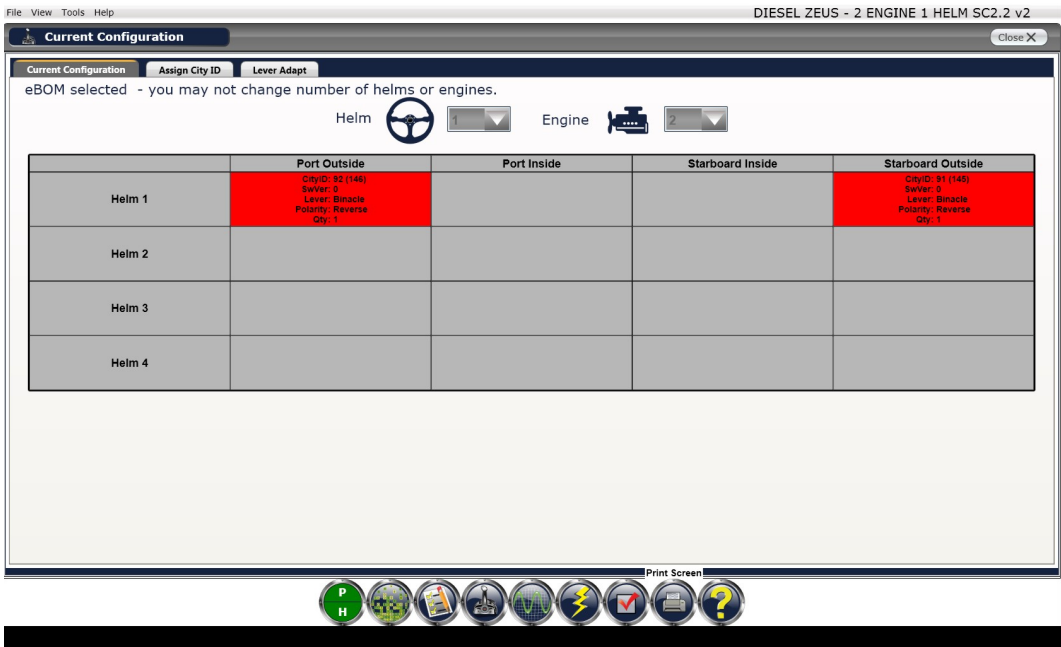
File View Tools Help

DIESEL ZEUS - 2 ENGINE 1 HELM SC2.2 v2

Current Configuration

Close

Current Configuration | Assign City ID | Lever Adapt

eBOM selected - you may not change number of helms or engines.

Helm 1 Engine 2

| | Port Outside | Port Inside | Starboard Inside | Starboard Outside |
|---|---|---|---|---|
| Helm 1 | CityID: 92 (146) SwVer: 0 Lever: Binacle Polarity: Reverse Qty: 1 | | | CityID: 91 (145) SwVer: 0 Lever: Binacle Polarity: Reverse Qty: 1 |
| Helm 2 | | | | |
| Helm 3 | | | | |
| Helm 4 | | | | |

Print Screen

P H